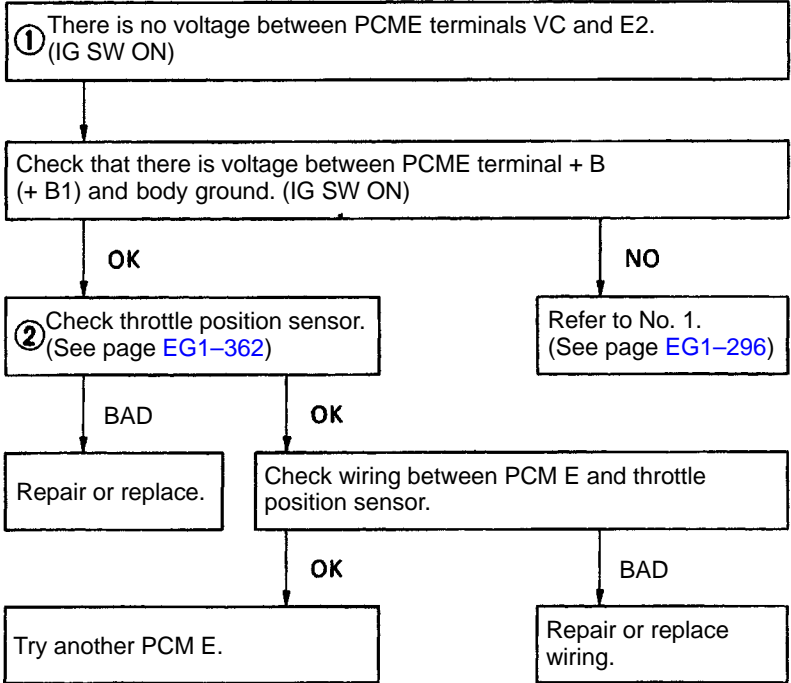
① There is no voltage between PCME terminals VC and E2. (IG SW ON)

Check that there is voltage between PCME terminal + B (+ B1) and body ground. (IG SW ON)

OK

NO

② Check throttle position sensor. (See page EG1–362)

Refer to No. 1. (See page EG1–296)

BAD

OK

Repair or replace.

Check wiring between PCM E and throttle position sensor.

OK

BAD

Try another PCM E.

Repair or replace wiring.